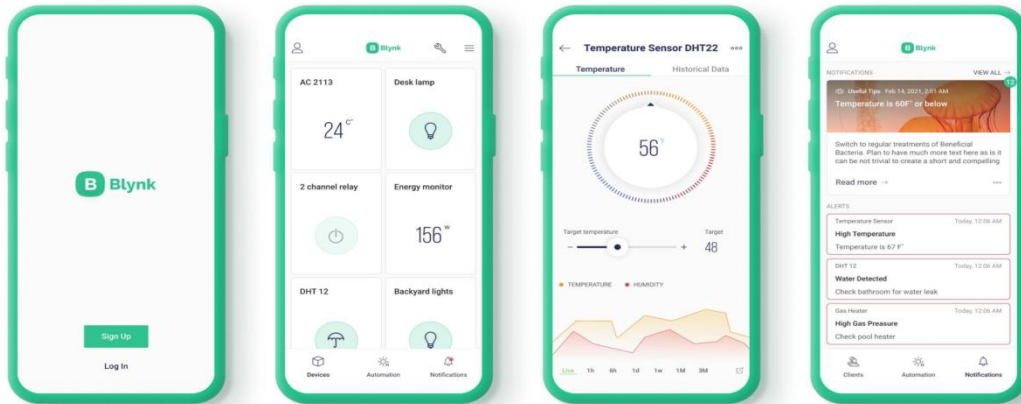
B Blynk

Sign Up

Log In

B Blynk

AC 2113

24 °C

Desk lamp

2 channel relay

Energy monitor

156 W

DHT 12

Backyard lights

Devices

Automation

Notifications

Temperature Sensor DHT22

Temperature

Historical Data

56 °

Target temperature

Target

48

TEMPERATURE

HUMIDITY

Live 1h 6h 1d 1w 1M 3M

B Blynk

NOTIFICATIONS

VIEW ALL

12

Useful Tips Feb 14, 2021, 2:51 AM

Temperature is 60F° or below

Switch to regular treatments of Beneficial Bacteria. Plan to have much more text here as is it can be not trivial to create a short and compelling

Read more

ALERTS

Temperature Sensor Today, 12:06 AM

High Temperature

Temperature is 67 F°

DHT 12 Today, 12:06 AM

Water Detected

Check bathroom for water leak

Gas Heater Today, 12:06 AM

High Gas Preasure

Check pool heater

Clients

Automation

Notifications